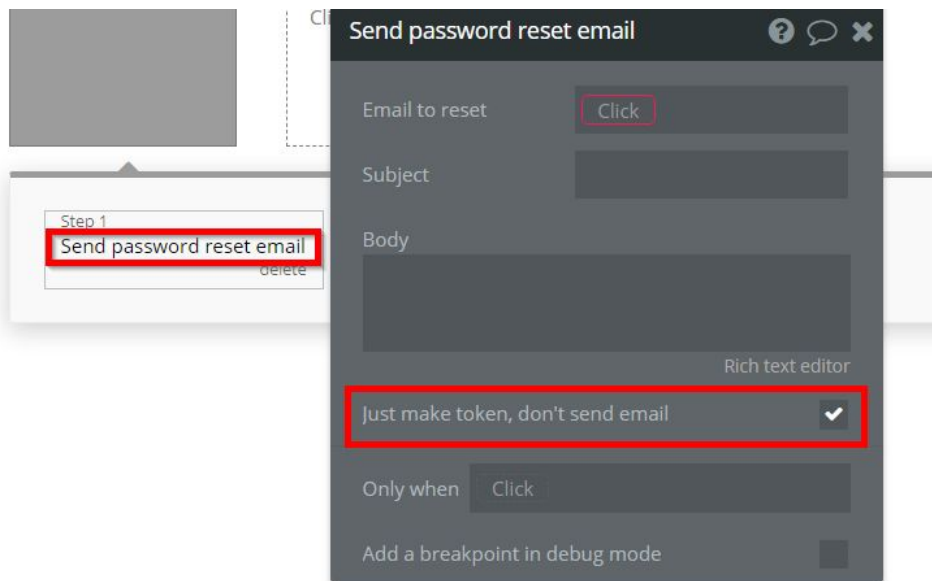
Cl

Step 1
Send password reset email
delete

Send password reset email

Email to reset Click

Subject

Body

Rich text editor

Just make token, don't send email

Only when Click

Add a breakpoint in debug mode